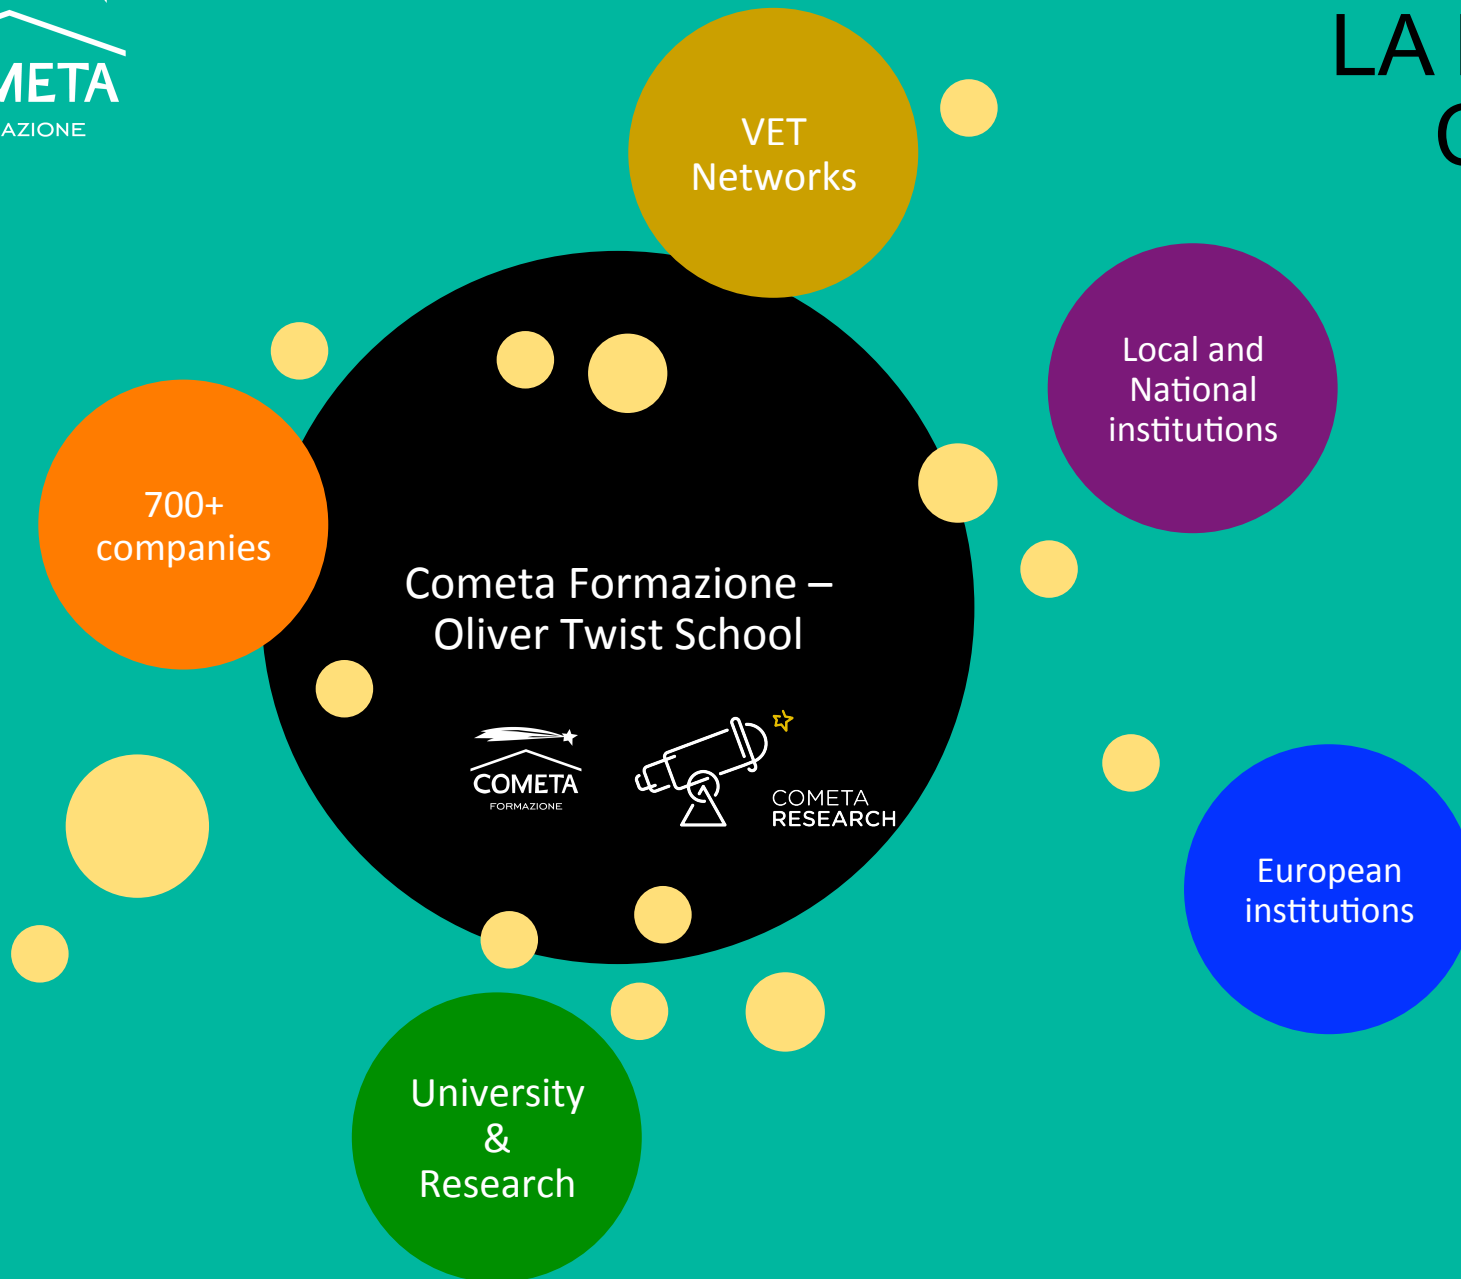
META
AZIONE

LA
C

VET Networks

Local and National institutions

700+ companies

Cometa Formazione – Oliver Twist School

COMETA
FORMAZIONE

COMETA
RESEARCH

European institutions

University & Research